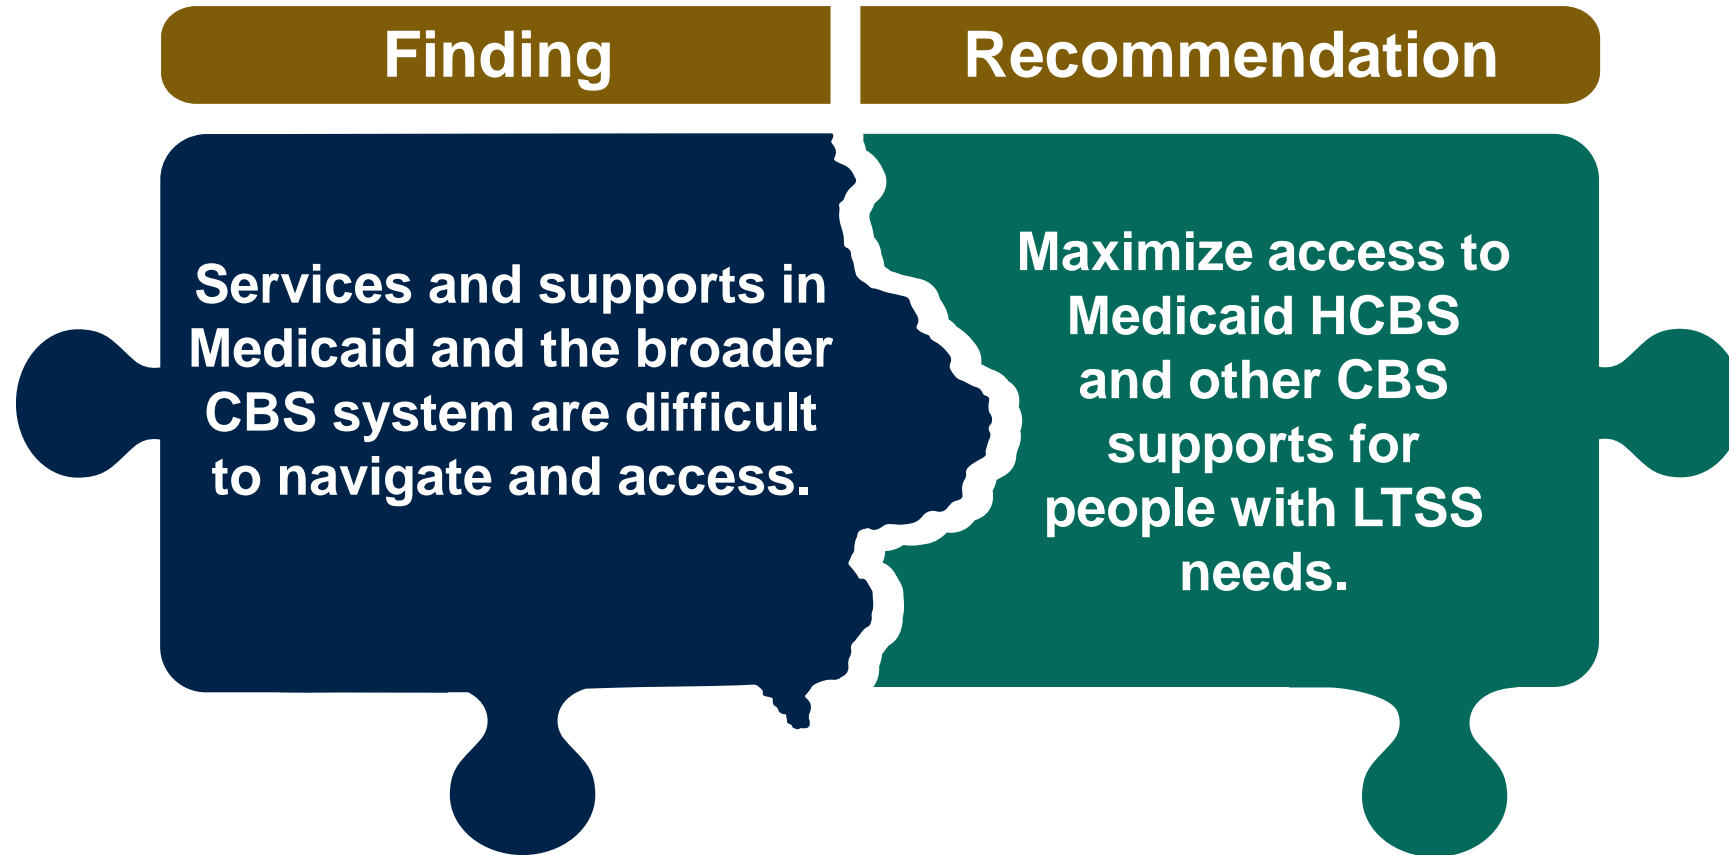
Finding

Recommendation

Services and supports in Medicaid and the broader CBS system are difficult to navigate and access.

Maximize access to Medicaid HCBS and other CBS supports for people with LTSS needs.